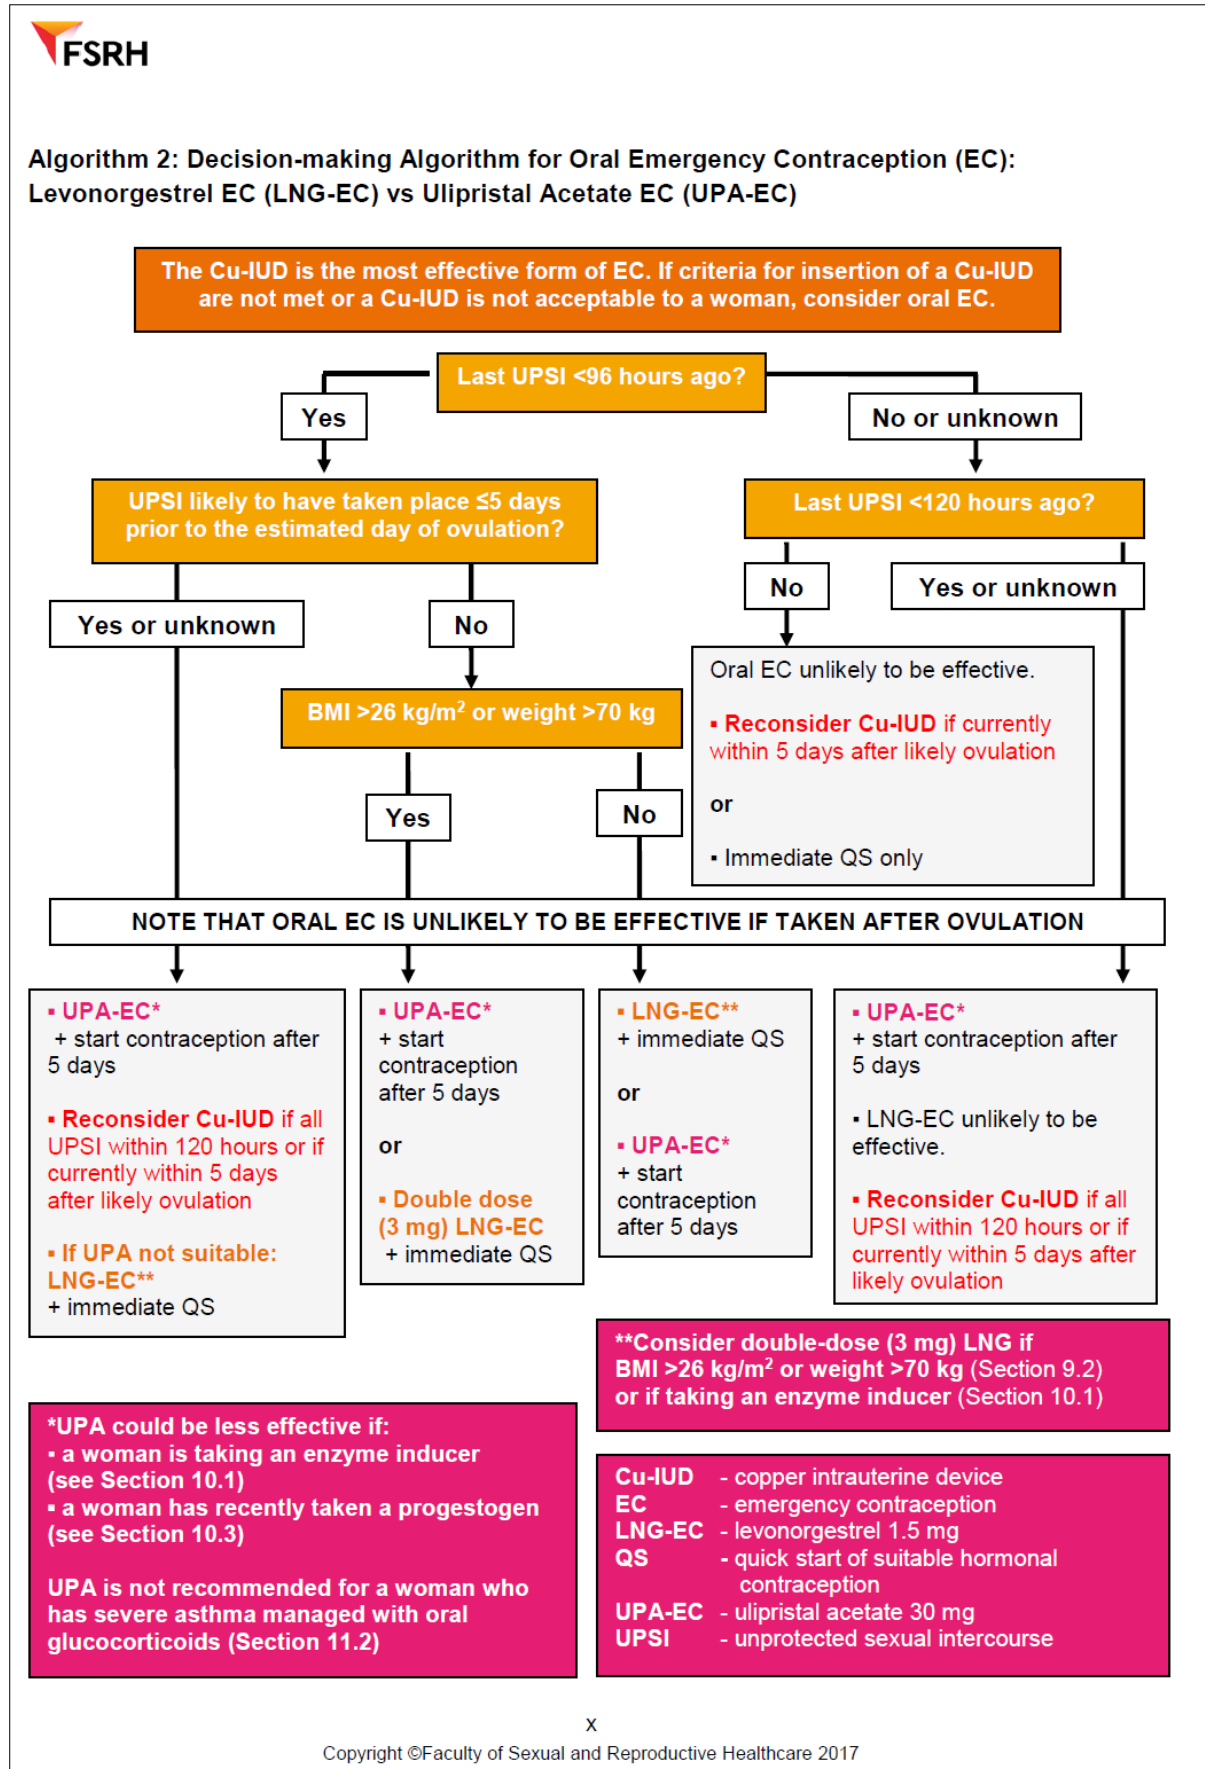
FSRH

Algorithm 2: Decision-making Algorithm for Oral Emergency Contraception (EC): Levonorgestrel EC (LNG-EC) vs Ulipristal Acetate EC (UPA-EC)

The Cu-IUD is the most effective form of EC. If criteria for insertion of a Cu-IUD are not met or a Cu-IUD is not acceptable to a woman, consider oral EC.

Last UPSI <96 hours ago?

Yes

No or unknown

UPSI likely to have taken place ≤5 days prior to the estimated day of ovulation?

Last UPSI <120 hours ago?

Yes or unknown

No

No

Yes or unknown

BMI >26 kg/m$^2$ or weight >70 kg

Oral EC unlikely to be effective.

▪ Reconsider Cu-IUD if currently within 5 days after likely ovulation

or

▪ Immediate QS only

Yes

No

NOTE THAT ORAL EC IS UNLIKELY TO BE EFFECTIVE IF TAKEN AFTER OVULATION

▪ UPA-EC*
+ start contraception after 5 days

▪ Reconsider Cu-IUD if all UPSI within 120 hours or if currently within 5 days after likely ovulation

▪ If UPA not suitable: LNG-EC**
+ immediate QS

▪ UPA-EC*
+ start contraception after 5 days

or

▪ Double dose (3 mg) LNG-EC
+ immediate QS

▪ LNG-EC**
+ immediate QS

or

▪ UPA-EC*
+ start contraception after 5 days

▪ UPA-EC*
+ start contraception after 5 days

▪ LNG-EC unlikely to be effective.

▪ Reconsider Cu-IUD if all UPSI within 120 hours or if currently within 5 days after likely ovulation

**Consider double-dose (3 mg) LNG if BMI >26 kg/m$^2$ or weight >70 kg (Section 9.2) or if taking an enzyme inducer (Section 10.1)

*UPA could be less effective if:
▪ a woman is taking an enzyme inducer (see Section 10.1)
▪ a woman has recently taken a progestogen (see Section 10.3)

UPA is not recommended for a woman who has severe asthma managed with oral glucocorticoids (Section 11.2)

Cu-IUD - copper intrauterine device
EC - emergency contraception
LNG-EC - levonorgestrel 1.5 mg
QS - quick start of suitable hormonal contraception
UPA-EC - ulipristal acetate 30 mg
UPSI - unprotected sexual intercourse

x

Copyright ©Faculty of Sexual and Reproductive Healthcare 2017